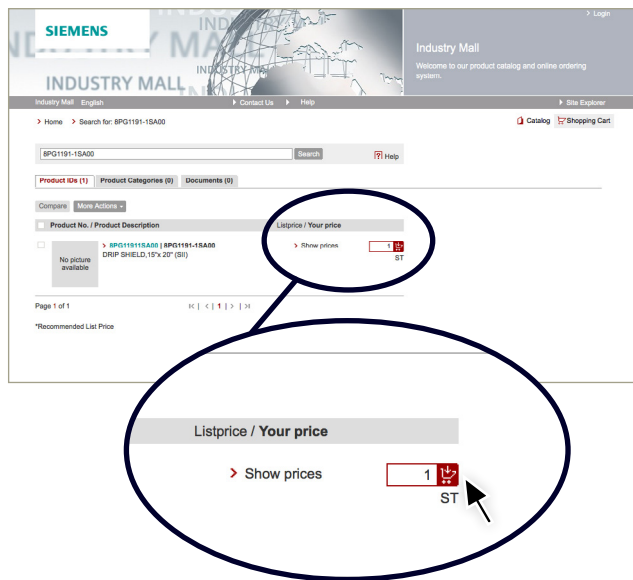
SIEMENS

INDUSTRY MALL

> Login

Industry Mall

Welcome to our product catalog and online ordering system.

Industry Mall English

Contact Us Help Site Explorer

> Home > Search for: 8PG1191-1SA00

Catalog Shopping Cart

8PG1191-1SA00 Search

? Help

Product IDs (1) Product Categories (0) Documents (0)

Compare More Actions

Product No. / Product Description

Listprice / Your price

> 8PG11911SA00 | 8PG1191-1SA00
DRIP SHIELD,15"x 20" (SII)

No picture available

> Show prices 1 ST

Page 1 of 1

|< | < | 1 | > | >|

*Recommended List Price

Listprice / Your price

> Show prices

1

ST